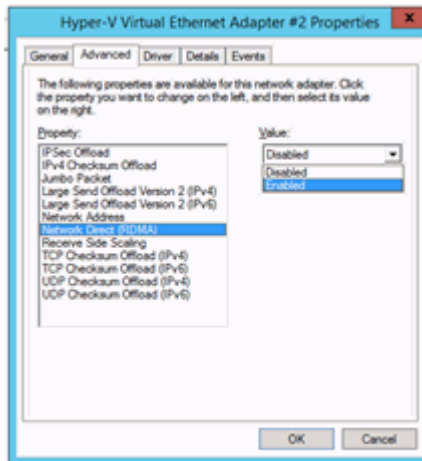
Hyper-V Virtual Ethernet Adapter #2 Properties

General | Advanced | Driver | Details | Events

The following properties are available for this network adapter. Click the property you want to change on the left, and then select its value on the right.

Property:
IPSec Offload
IPv4 Checksum Offload
Jumbo Packet
Large Send Offload Version 2 (IPv4)
Large Send Offload Version 2 (IPv6)
Network Address
Network Direct (RDMA)
Receive Side Scaling
TCP Checksum Offload (IPv4)
TCP Checksum Offload (IPv6)
UDP Checksum Offload (IPv4)
UDP Checksum Offload (IPv6)

Value:
Disabled
Disabled
Enabled

OK | Cancel